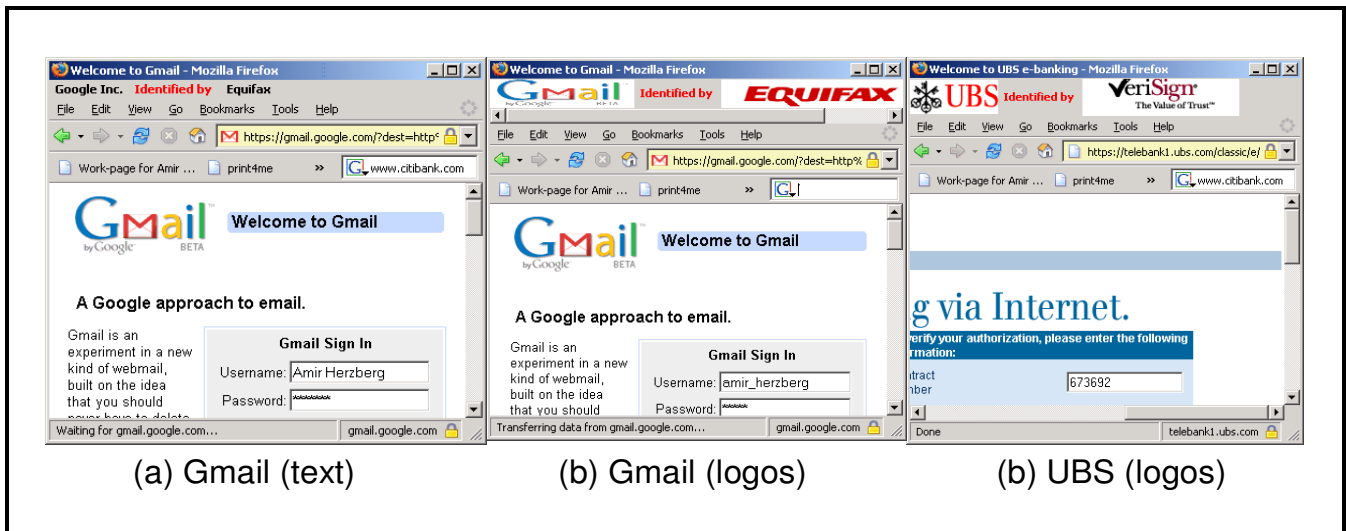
Welcome to Gmail - Mozilla Firefox
Google Inc. Identified by Equifax
File Edit View Go Bookmarks Tools Help
https://gmail.google.com/?dest=http:
Work-page for Amir ... print4me » www.citibank.com
Gmail by Google BETA
Welcome to Gmail
A Google approach to email.
Gmail is an experiment in a new kind of webmail, built on the idea that you should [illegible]
Gmail Sign In
Username: Amir Herzberg
Password: *******
Waiting for gmail.google.com... gmail.google.com

Welcome to Gmail - Mozilla Firefox
Gmail by Google BETA Identified by EQUIFAX
File Edit View Go Bookmarks Tools Help
https://gmail.google.com/?dest=http%
Work-page for Amir ... print4me »
Gmail by Google BETA
Welcome to Gmail
A Google approach to email.
Gmail is an experiment in a new kind of webmail, built on the idea that you should
Gmail Sign In
Username: amir_herzberg
Password: *****
Transferring data from gmail.google.com... gmail.google.com

Welcome to UBS e-banking - Mozilla Firefox
UBS Identified by VeriSign The Value of Trust™
File Edit View Go Bookmarks Tools Help
https://telebank1.ubs.com/classic/e/
Work-page for Amir ... print4me » www.citibank.com
g via Internet.
erify your authorization, please enter the following rmation:
ntract nber
673692
Done telebank1.ubs.com

(a) Gmail (text)
(b) Gmail (logos)
(b) UBS (logos)